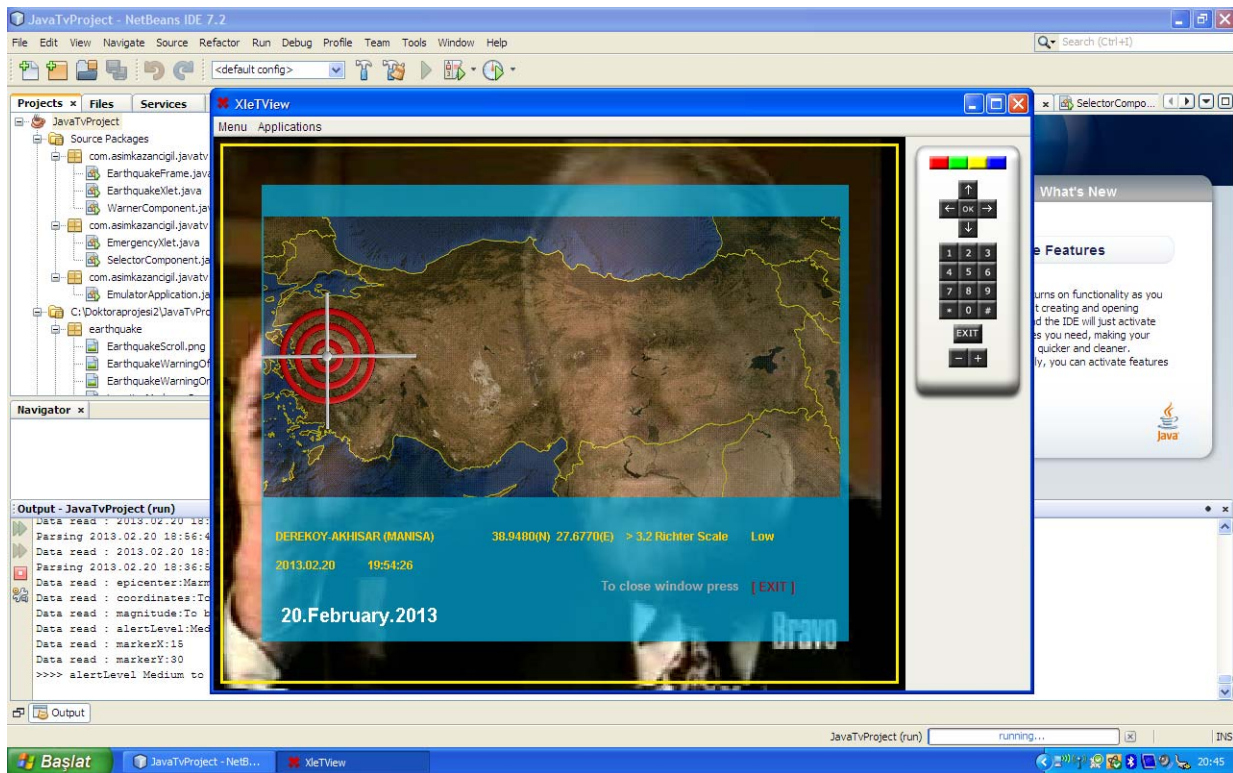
JavaTvProject - NetBeans IDE 7.2

File Edit View Navigate Source Refactor Run Debug Profile Team Tools Window Help

Search (Ctrl+I)

<default config>

Projects × Files Services

JavaTvProject
Source Packages
com.asimkazancigil.javatv
EarthquakeFrame.java
EarthquakeXlet.java
WarnerComponent.java
com.asimkazancigil.javatv
EmergencyXlet.java
SelectorComponent.java
com.asimkazancigil.javatv
EmulatorApplication.java
C:\Doktoraprojesi2\JavaTvPro
earthquake
EarthquakeScroll.png
EarthquakeWarningOf
EarthquakeWarningOn

Navigator ×

XleTView

Menu Applications

OK
1 2 3
4 5 6
7 8 9
* 0 #
EXIT
- +

DEREKOY-AKHISAR (MANISA) 38.9480(N) 27.6770(E) > 3.2 Richter Scale Low

2013.02.20 19:54:26

To close window press [ EXIT ]

20.February.2013

Bravo

SelectorCompo...

What's New

e Features

urns on functionality as you
t creating and opening
d the IDE will just activate
s you need, making your
quicker and cleaner.
ly, you can activate features

Java

Output - JavaTvProject (run)

Data read : 2013.02.20 18:
Parsing 2013.02.20 18:56:4
Data read : 2013.02.20 18:
Parsing 2013.02.20 18:36:5
Data read : epicenter:Marm
Data read : coordinates:To
Data read : magnitude:To b
Data read : alertLevel:Med
Data read : markerX:15
Data read : markerY:30
>>>> alertLevel Medium to

Output

JavaTvProject (run) running... INS

Başlat JavaTvProject - NetB... XleTView 20:45